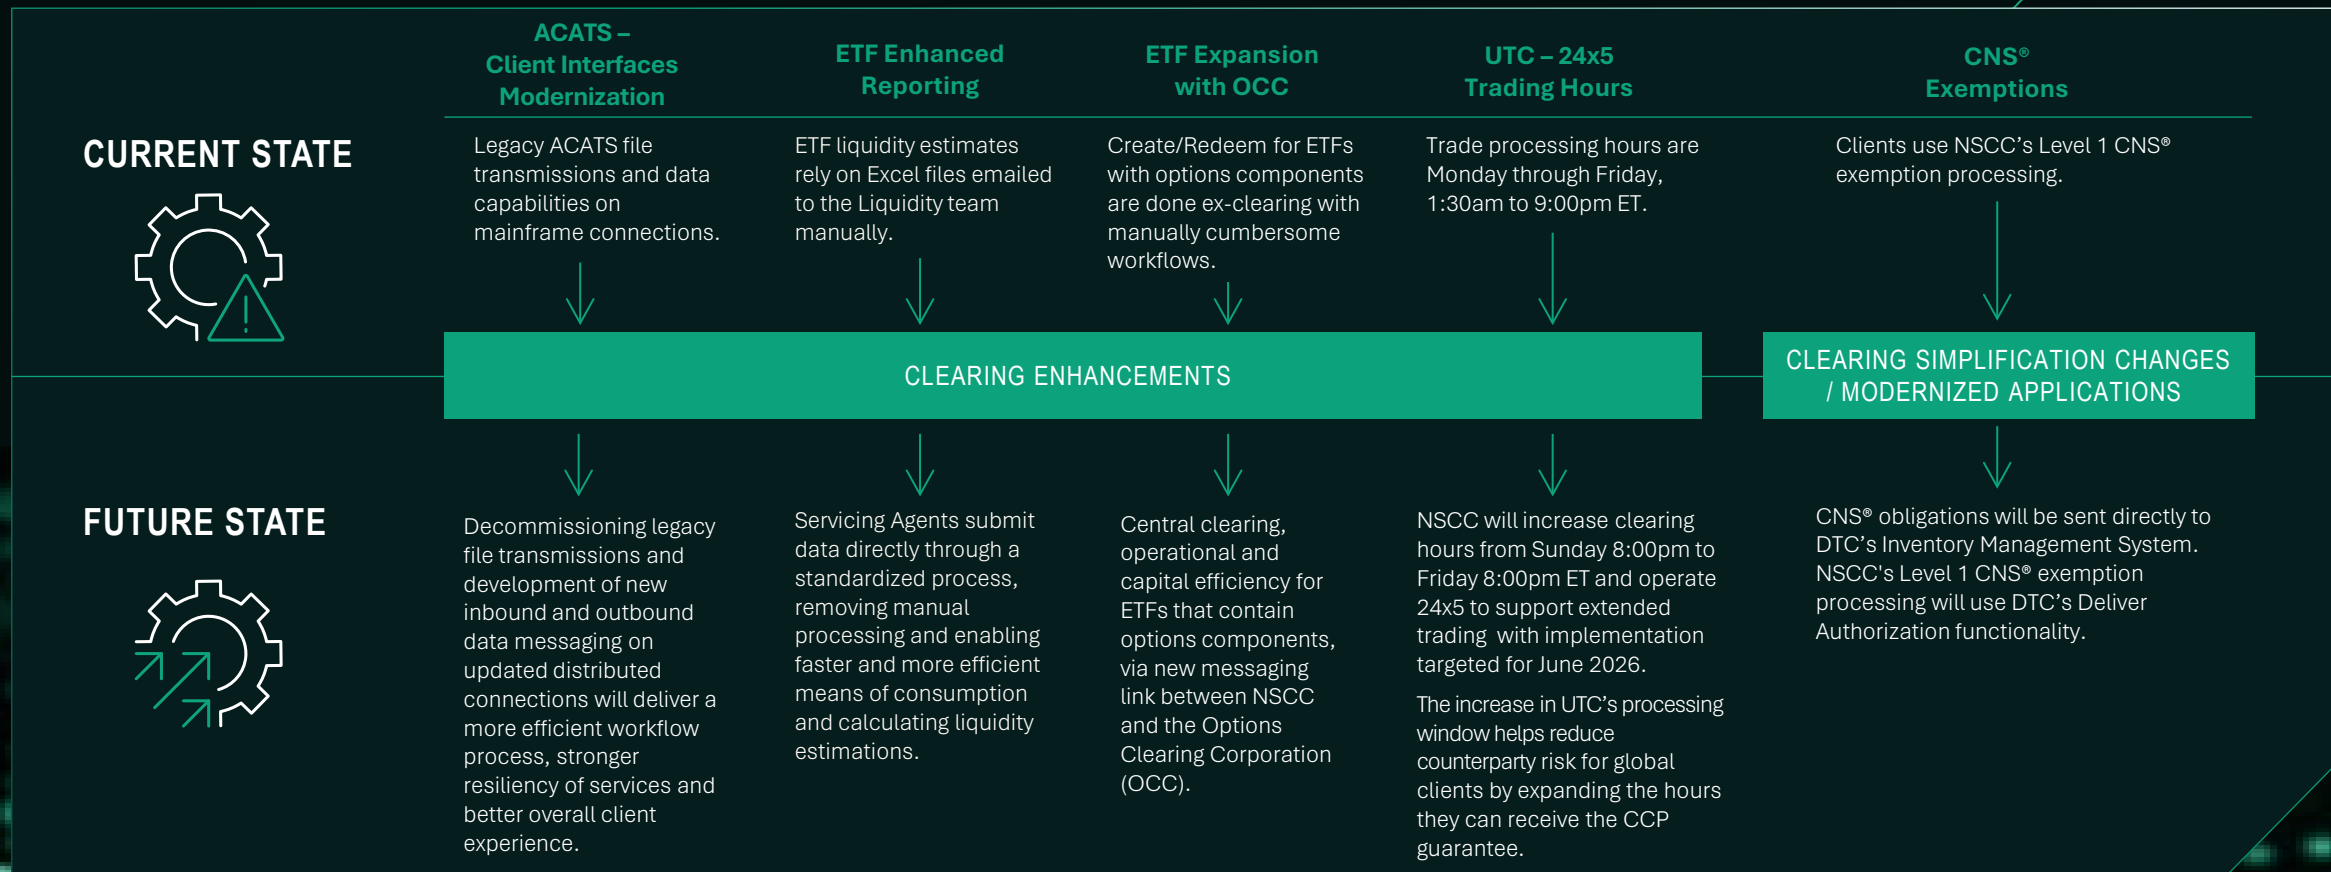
ACATS – Client Interfaces Modernization

ETF Enhanced Reporting

ETF Expansion with OCC

UTC – 24x5 Trading Hours

CNS® Exemptions

CURRENT STATE

Legacy ACATS file transmissions and data capabilities on mainframe connections.

ETF liquidity estimates rely on Excel files emailed to the Liquidity team manually.

Create/Redeem for ETFs with options components are done ex-clearing with manually cumbersome workflows.

Trade processing hours are Monday through Friday, 1:30am to 9:00pm ET.

Clients use NSCC's Level 1 CNS® exemption processing.

CLEARING ENHANCEMENTS

CLEARING SIMPLIFICATION CHANGES / MODERNIZED APPLICATIONS

FUTURE STATE

Decommissioning legacy file transmissions and development of new inbound and outbound data messaging on updated distributed connections will deliver a more efficient workflow process, stronger resiliency of services and better overall client experience.

Servicing Agents submit data directly through a standardized process, removing manual processing and enabling faster and more efficient means of consumption and calculating liquidity estimations.

Central clearing, operational and capital efficiency for ETFs that contain options components, via new messaging link between NSCC and the Options Clearing Corporation (OCC).

NSCC will increase clearing hours from Sunday 8:00pm to Friday 8:00pm ET and operate 24x5 to support extended trading with implementation targeted for June 2026.

The increase in UTC's processing window helps reduce counterparty risk for global clients by expanding the hours they can receive the CCP guarantee.

CNS® obligations will be sent directly to DTC's Inventory Management System. NSCC's Level 1 CNS® exemption processing will use DTC's Deliver Authorization functionality.